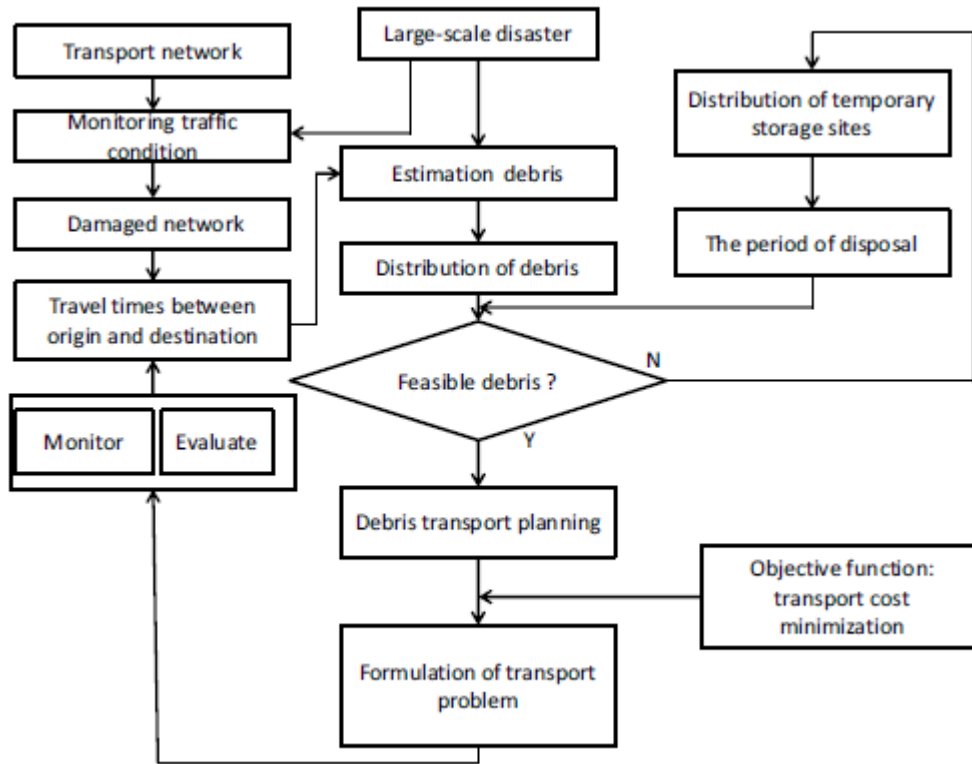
Transport network

Monitoring traffic condition

Damaged network

Travel times between origin and destination

Monitor

Evaluate

Large-scale disaster

Estimation debris

Distribution of debris

Feasible debris ?

N

Y

Debris transport planning

Formulation of transport problem

Distribution of temporary storage sites

The period of disposal

Objective function: transport cost minimization